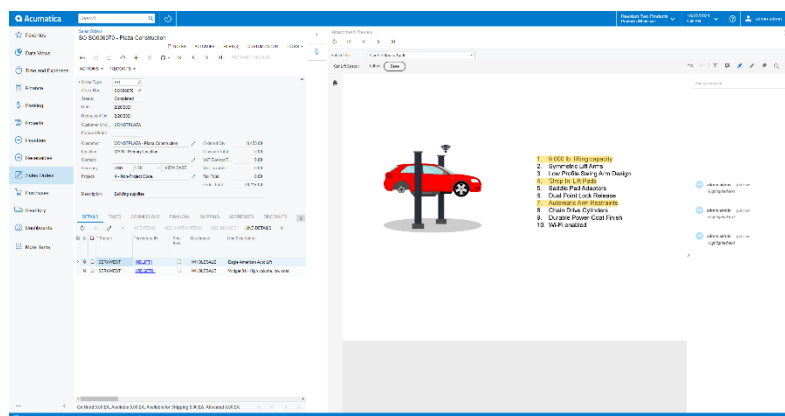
Acumatica
Search
Revision Two Products
admin admin

Favorites
Data Views
Time and Expenses
Finance
Banking
Projects
Payables
Receivables
Sales Orders
Purchases
Inventory
Dashboards
More Items

Sales Orders
SO SO006870 - Pizza Construction

Order Type: SO
Order Nbr.: SO006870
Status: Completed
Date:
Requested On:
Customer Ord.:
Customer: CONSTRUCTIONS - Pizza Construction
Location:
Contact:
Currency: USD
Project: X - Non-Project Code
Description: Building supplies

Ordered Qty.:
VAT Exempt T.:
Tax Total:
Order Total:

DETAILS
TAXES
COMMISSIONS
FINANCIAL
SHIPPING
ADDRESSES
DISCOUNTS

Branch
Inventory ID
Warehouse
Line Description
Eagle American Auto Lift
Midget XI - Sign column, low area

On Hand 5.00 EA, Available 5.00 EA, Available for Shipping 5.00 EA, Allocated 0.00 EA

Attachment Preview
Save

1. 9,000 lb. lifting capacity
2. Symmetric Lift Arms
3. Low Profile Swing Arm Design
4. Drop In Lift Pads
5. Saddle Pad Adaptors
6. Dual Point Lock Release
7. Automatic Arm Restraints
8. Chain Drive Cylinders
9. Durable Power-Coat Finish
10. Wi-Fi enabled

admin admin
admin admin
admin admin